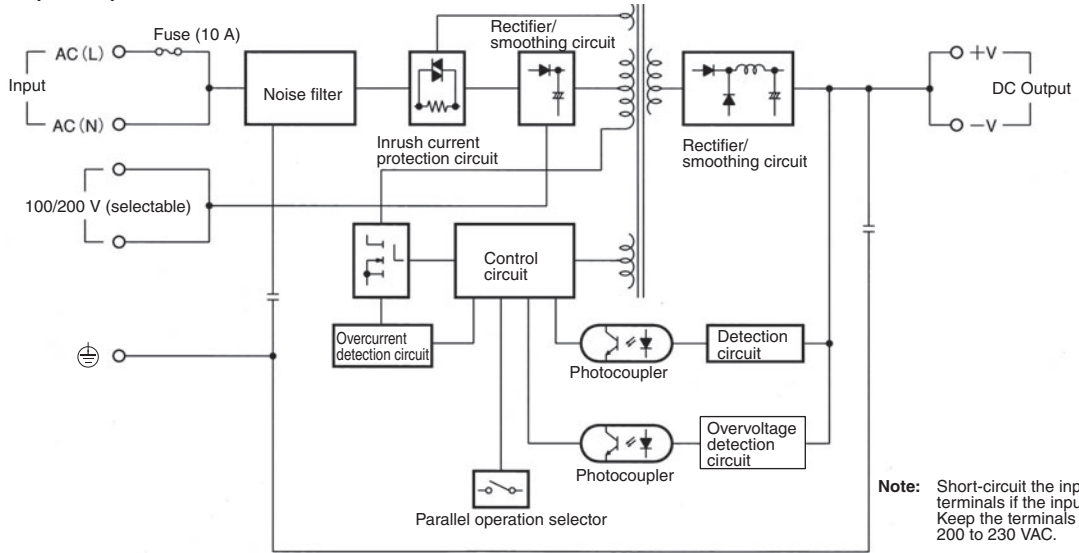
Fuse (10 A)

AC (L)

Input

AC (N)

Noise filter

Rectifier/ smoothing circuit

Inrush current protection circuit

Rectifier/ smoothing circuit

+V

DC Output

−V

100/200 V (selectable)

Control circuit

Overcurrent detection circuit

Photocoupler

Detection circuit

Overvoltage detection circuit

Photocoupler

Parallel operation selector

**Note:** Short-circuit the inp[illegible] terminals if the inpu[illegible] Keep the terminals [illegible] 200 to 230 VAC.